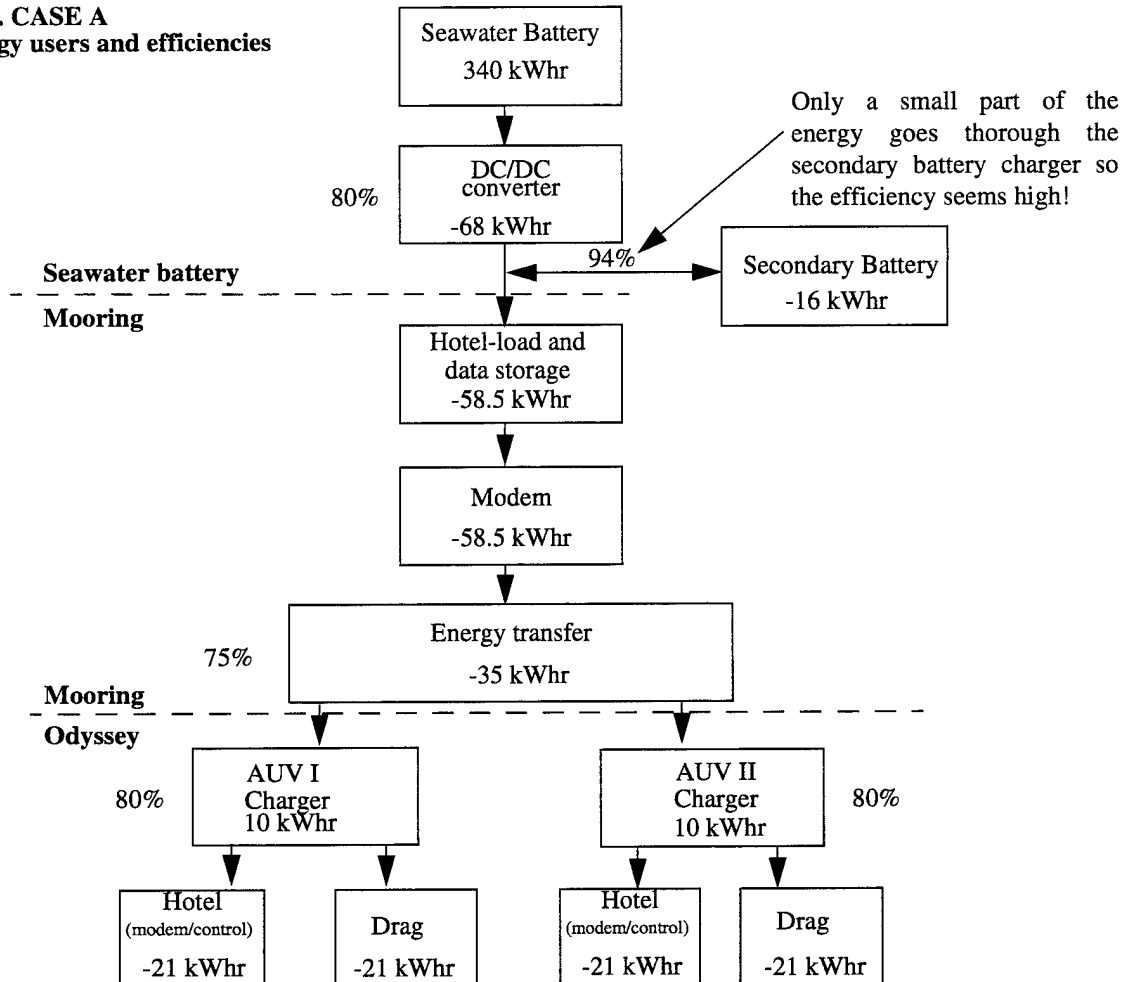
. CASE A
gy users and efficiencies

Seawater Battery
340 kWhr

Only a small part of the energy goes thorough the secondary battery charger so the efficiency seems high!

80%

DC/DC converter
-68 kWhr

94%

Seawater battery

Secondary Battery
-16 kWhr

Mooring

Hotel-load and data storage
-58.5 kWhr

Modem
-58.5 kWhr

75%

Energy transfer
-35 kWhr

Mooring

Odyssey

80%

AUV I
Charger
10 kWhr

AUV II
Charger
10 kWhr

80%

Hotel
(modem/control)
-21 kWhr

Drag
-21 kWhr

Hotel
(modem/control)
-21 kWhr

Drag
-21 kWhr